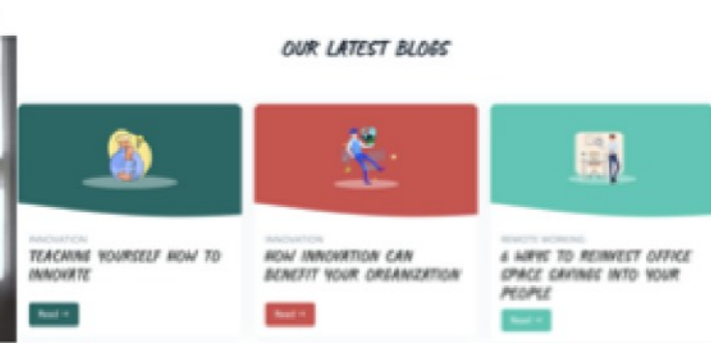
OUR LATEST BLOGS

INNOVATION
TEACHING YOURSELF HOW TO INNOVATE
Read →

INNOVATION
HOW INNOVATION CAN BENEFIT YOUR ORGANIZATION
Read →

REMOTE WORKING
6 WAYS TO REINVEST OFFICE SPACE SAVINGS INTO YOUR PEOPLE
Read →